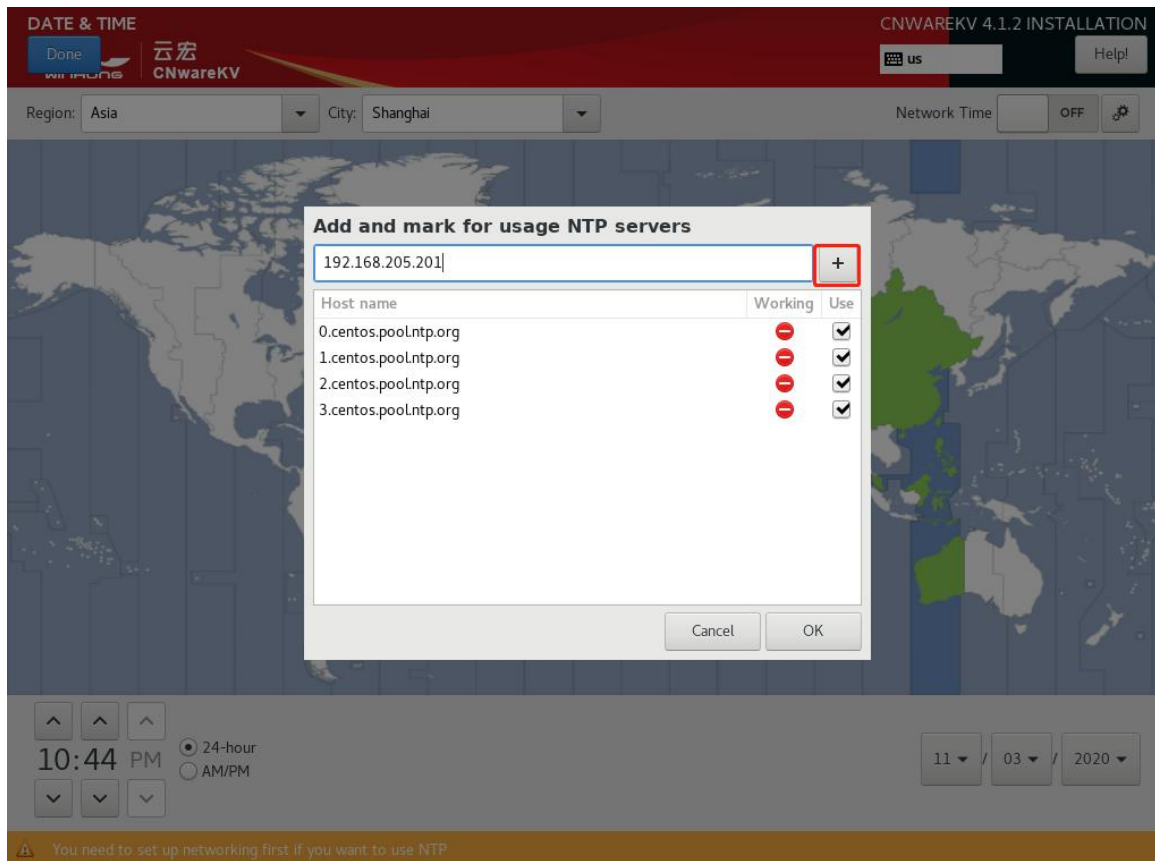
DATE & TIME

Done

云宏
CNwareKV

CNWAREKV 4.1.2 INSTALLATION

us

Help!

Region: Asia

City: Shanghai

Network Time OFF

Add and mark for usage NTP servers

192.168.205.201

+

| Host name | Working | Use |
|---|---|---|
| 0.centos.pool.ntp.org | | ✔ |
| 1.centos.pool.ntp.org | | ✔ |
| 2.centos.pool.ntp.org | | ✔ |
| 3.centos.pool.ntp.org | | ✔ |

Cancel

OK

10:44 PM

24-hour

AM/PM

11 / 03 / 2020

You need to set up networking first if you want to use NTP